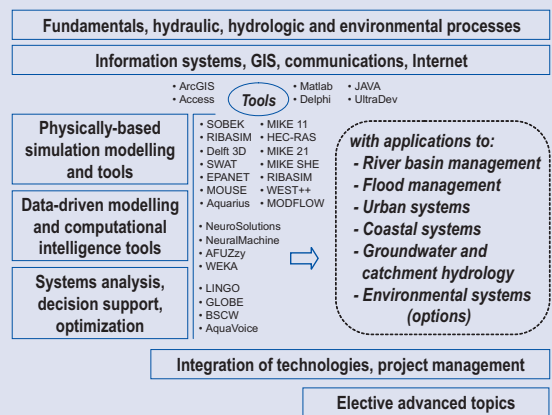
Fundamentals, hydraulic, hydrologic and environmental processes

Information systems, GIS, communications, Internet

• ArcGIS
• Access

Tools

• Matlab
• Delphi

• JAVA
• UltraDev

Physically-based simulation modelling and tools

• SOBEK
• RIBASIM
• Delft 3D
• SWAT
• EPANET
• MOUSE
• Aquarius

• MIKE 11
• HEC-RAS
• MIKE 21
• MIKE SHE
• RIBASIM
• WEST++
• MODFLOW

Data-driven modelling and computational intelligence tools

• NeuroSolutions
• NeuralMachine
• AFUZzy
• WEKA

Systems analysis, decision support, optimization

• LINGO
• GLOBE
• BSCW
• AquaVoice

with applications to:
- River basin management
- Flood management
- Urban systems
- Coastal systems
- Groundwater and catchment hydrology
- Environmental systems (options)

Integration of technologies, project management

Elective advanced topics